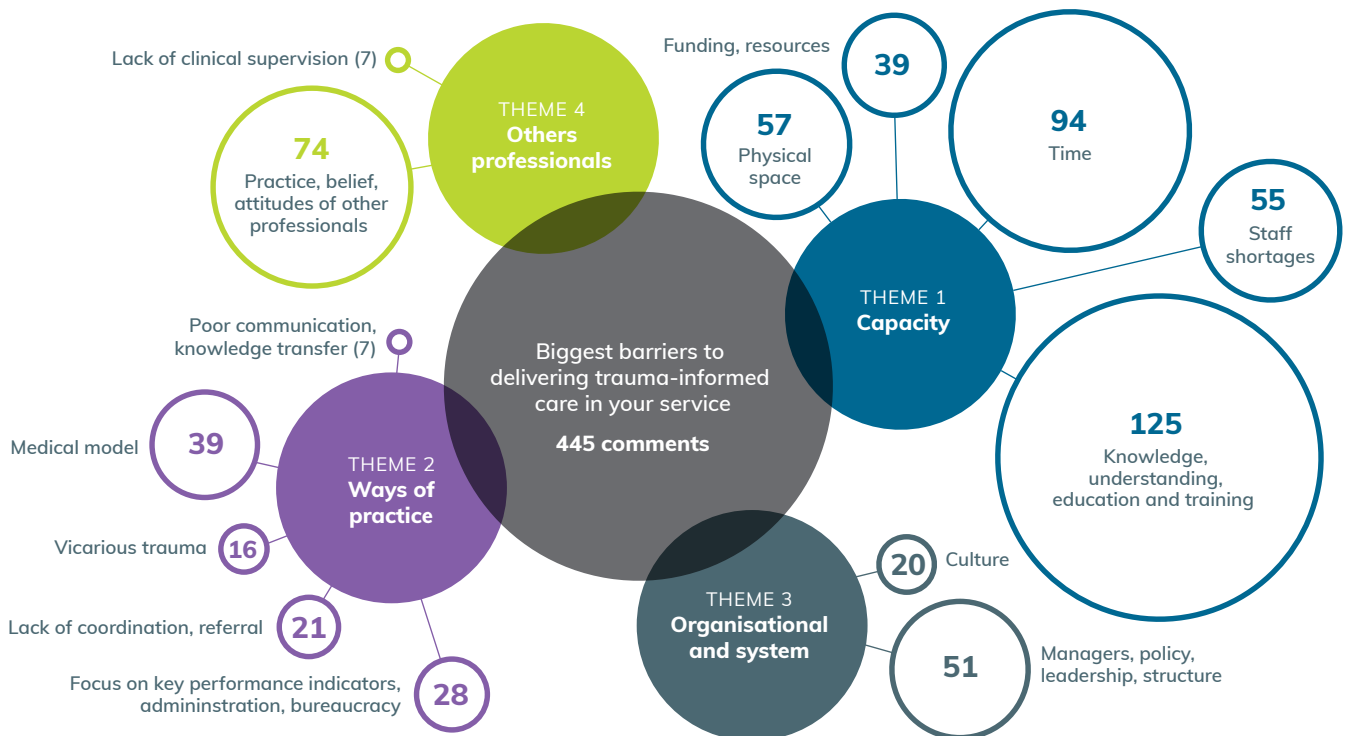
Biggest barriers to delivering trauma-informed care in your service

445 comments

THEME 4
Others professionals

Lack of clinical supervision (7)

74
Practice, belief, attitudes of other professionals

THEME 1
Capacity

Funding, resources

39

57
Physical space

94
Time

55
Staff shortages

125
Knowledge, understanding, education and training

THEME 2
Ways of practice

Poor communication, knowledge transfer (7)

Medical model

39

Vicarious trauma

16

Lack of coordination, referral

21

Focus on key performance indicators, admininstration, bureaucracy

28

THEME 3
Organisational and system

20

Culture

51

Managers, policy, leadership, structure